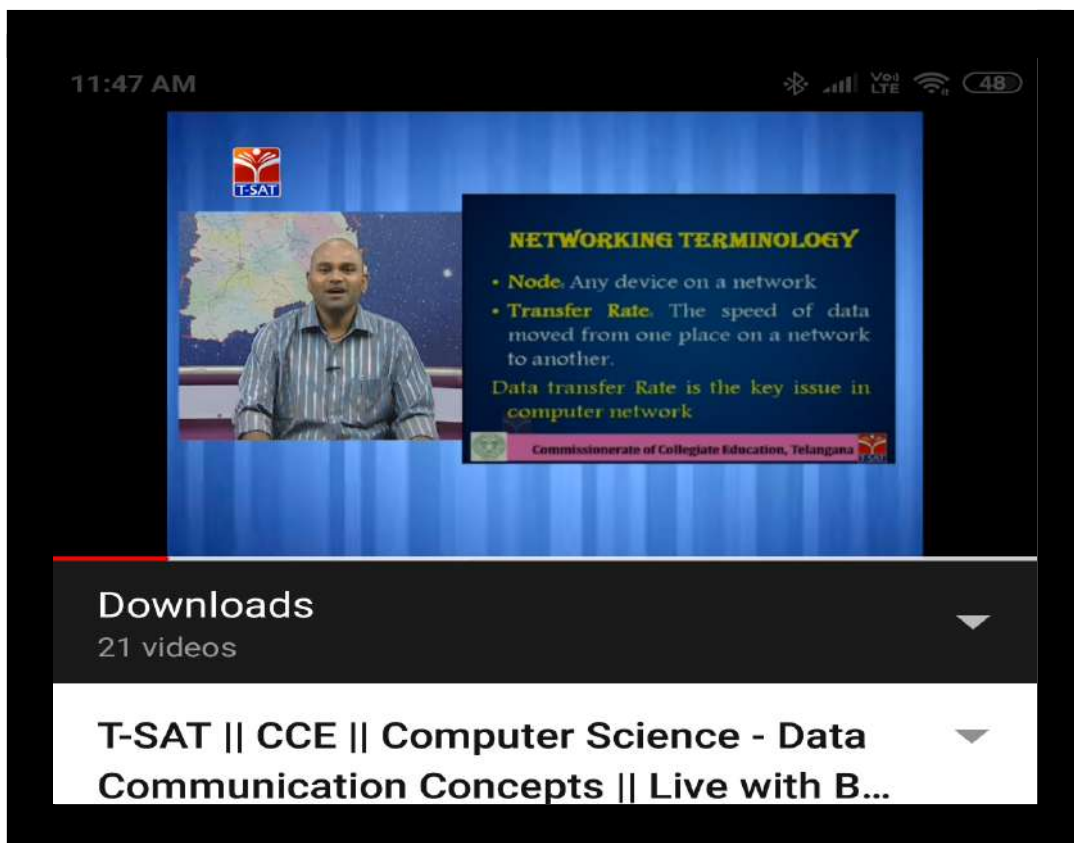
11:47 AM

Vo) LTE 48

T-SAT

NETWORKING TERMINOLOGY

• Node: Any device on a network

• Transfer Rate: The speed of data moved from one place on a network to another.

Data transfer Rate is the key issue in computer network

Commissionerate of Collegiate Education, Telangana

Downloads
21 videos

T-SAT || CCE || Computer Science - Data Communication Concepts || Live with B...